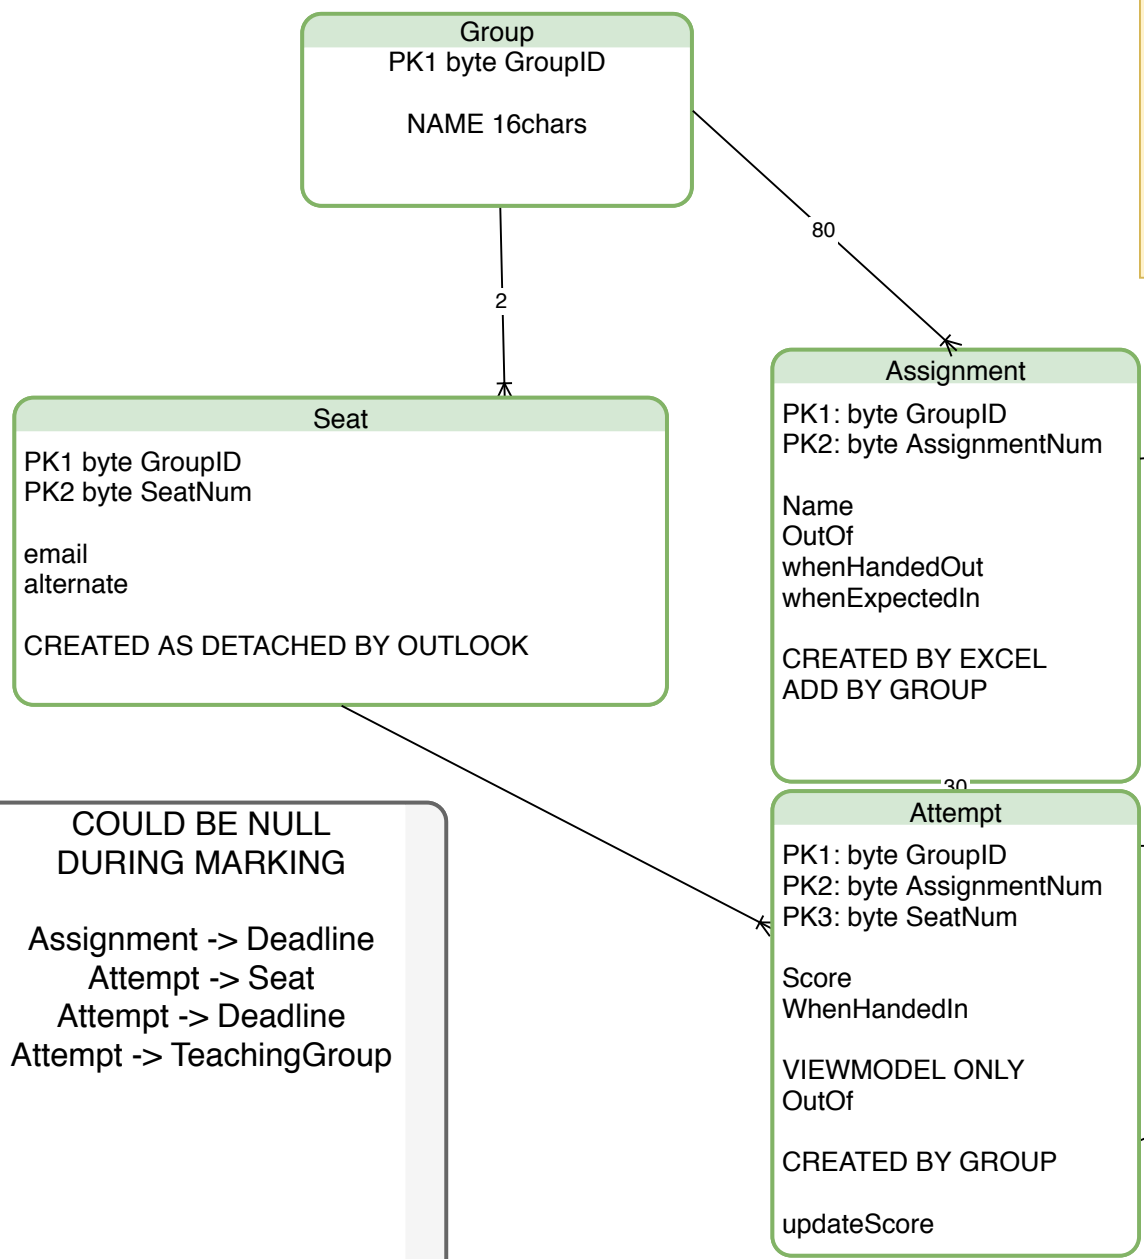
Group
PK1 byte GroupID

NAME 16chars

80

2

Assignment

PK1: byte GroupID
PK2: byte AssignmentNum

Name
OutOf
whenHandedOut
whenExpectedIn

CREATED BY EXCEL
ADD BY GROUP

Seat

PK1 byte GroupID
PK2 byte SeatNum

email
alternate

CREATED AS DETACHED BY OUTLOOK

30

Attempt

PK1: byte GroupID
PK2: byte AssignmentNum
PK3: byte SeatNum

Score
WhenHandedIn

VIEWMODEL ONLY
OutOf

CREATED BY GROUP

updateScore

COULD BE NULL
DURING MARKING

Assignment -> Deadline
Attempt -> Seat
Attempt -> Deadline
Attempt -> TeachingGroup